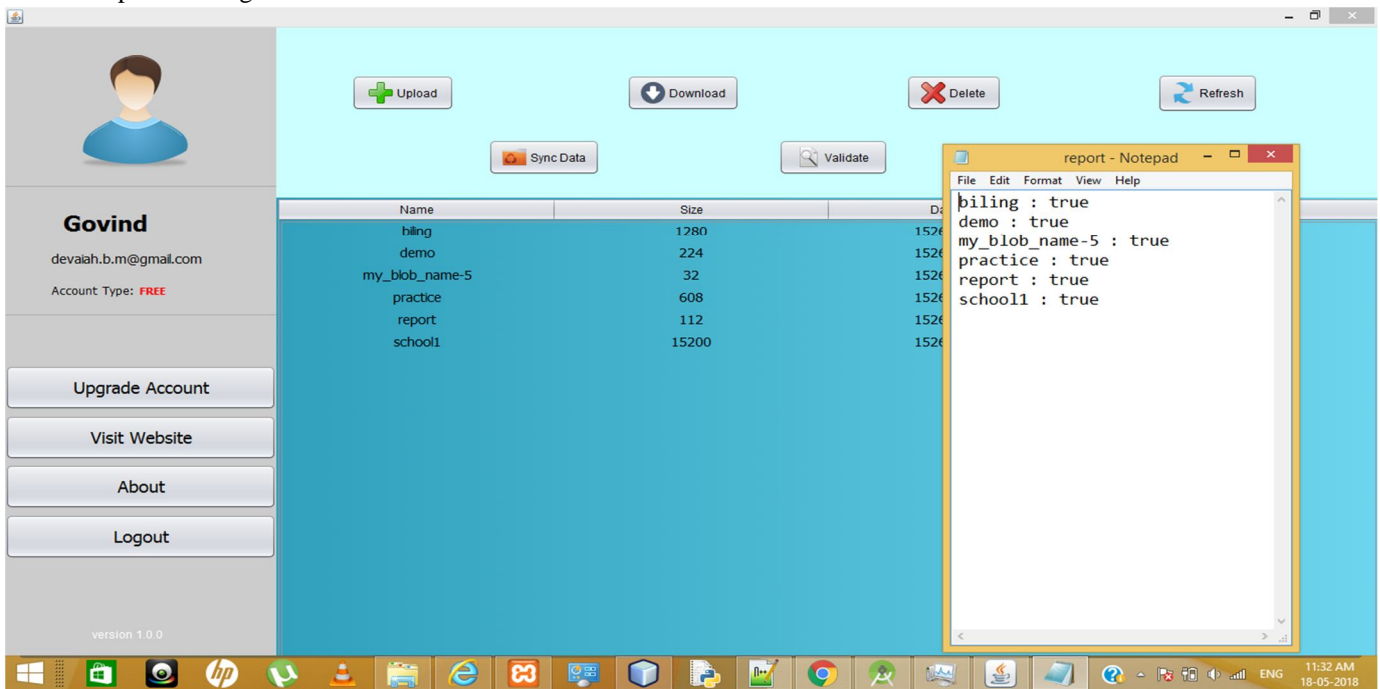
Govind

devaiah.b.m@gmail.com

Account Type: FREE

Upgrade Account

Visit Website

About

Logout

version 1.0.0

Upload

Download

Delete

Refresh

Sync Data

Validate

| Name | Size | Da |
|---|---|---|
| biling | 1280 | 152 |
| demo | 224 | 152 |
| my_blob_name-5 | 32 | 152 |
| practice | 608 | 152 |
| report | 112 | 152 |
| school1 | 15200 | 152 |

report - Notepad

File Edit Format View Help

biling : true
demo : true
my_blob_name-5 : true
practice : true
report : true
school1 : true

ENG 11:32 AM 18-05-2018